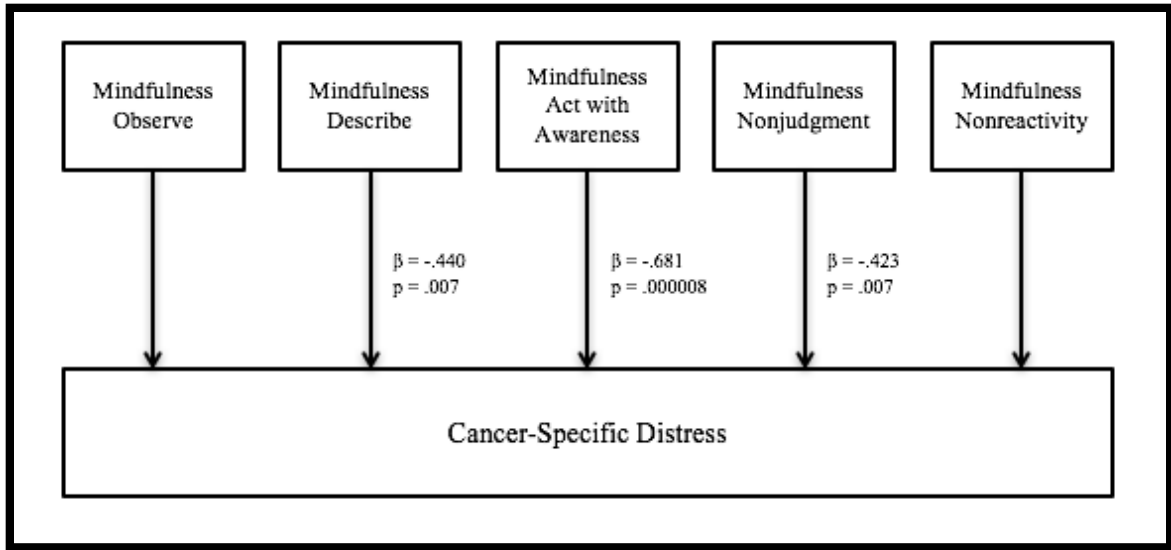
Mindfulness Observe

Mindfulness Describe

Mindfulness Act with Awareness

Mindfulness Nonjudgment

Mindfulness Nonreactivity

$\beta$ = -.440
p = .007

$\beta$ = -.681
p = .000008

$\beta$ = -.423
p = .007

Cancer-Specific Distress